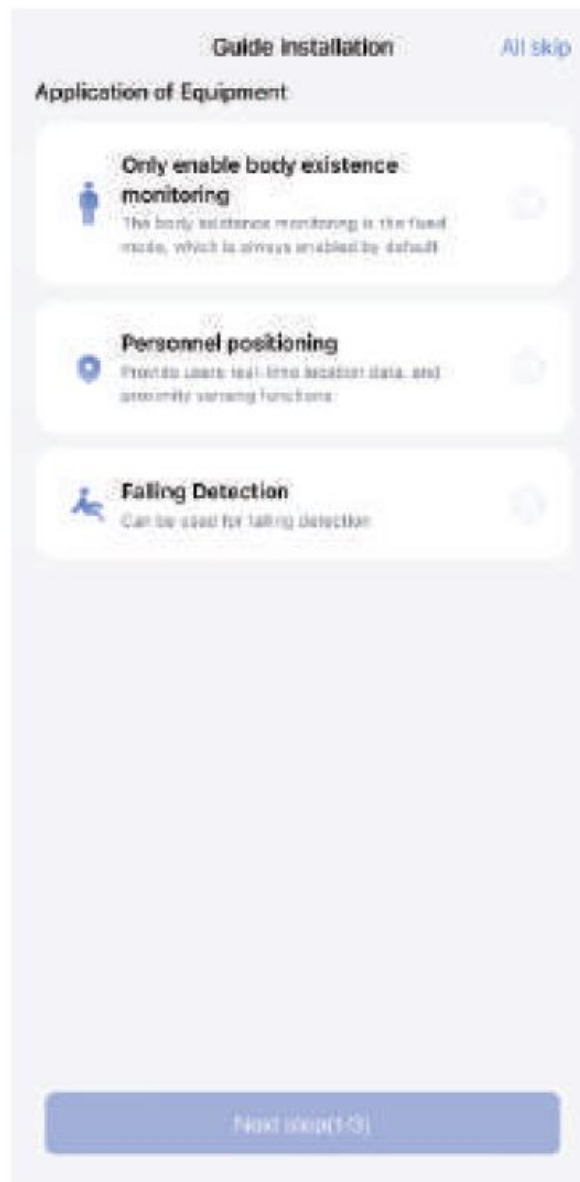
Guide Installation

All skip

Application of Equipment

Only enable body existence monitoring

The body existence monitoring is the fixed mode, which is always enabled by default

Personnel positioning

Provide users real-time location data, and proximity sensing functions

Falling Detection

Can be used for falling detection

Next step(1/3)